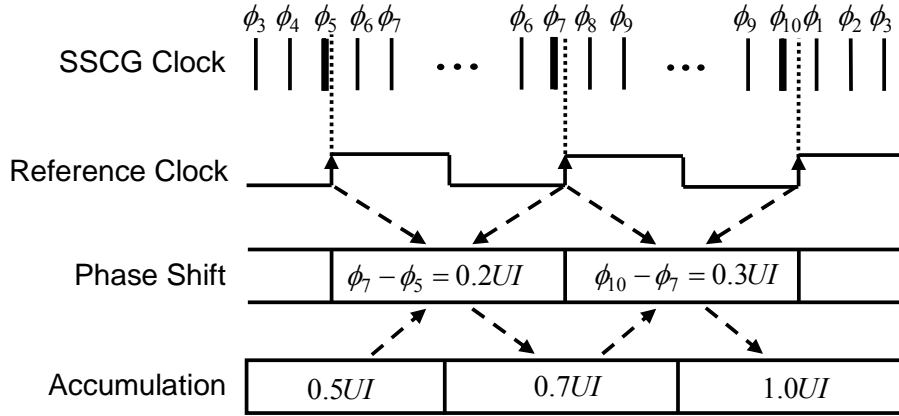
$\phi_3$ $\phi_4$ $\phi_5$ $\phi_6$ $\phi_7$ ... $\phi_6$ $\phi_7$ $\phi_8$ $\phi_9$ ... $\phi_9$ $\phi_{10}$ $\phi_1$ $\phi_2$ $\phi_3$

SSCG Clock

Reference Clock

Phase Shift

$\phi_7 - \phi_5 = 0.2UI$

$\phi_{10} - \phi_7 = 0.3UI$

Accumulation

$0.5UI$

$0.7UI$

$1.0UI$